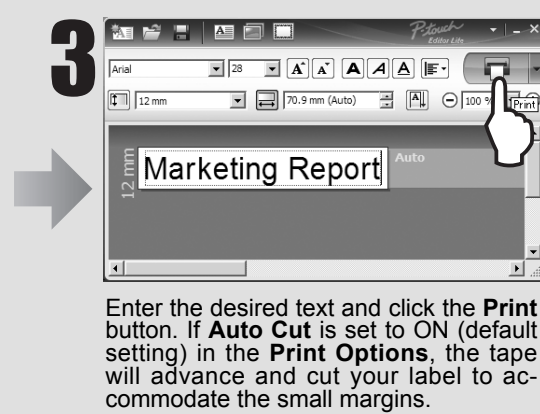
3

P-touch Editor Lite

Arial 28

A A A A A

12 mm 70.9 mm (Auto) 100 %

Print

12 mm Marketing Report Auto

Enter the desired text and click the **Print** button. If **Auto Cut** is set to ON (default setting) in the **Print Options**, the tape will advance and cut your label to accommodate the small margins.